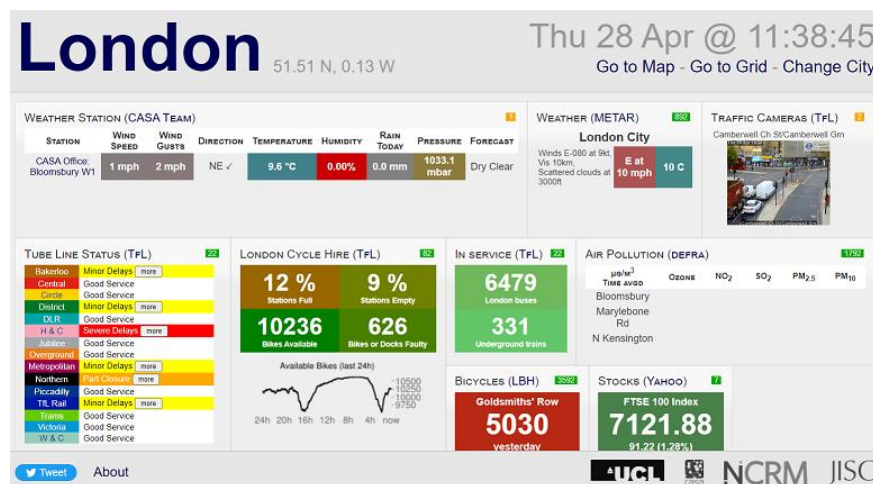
London 51.51 N, 0.13 W

Thu 28 Apr @ 11:38:45

Go to Map - Go to Grid - Change City

Weather Station (CASA Team) 1

| Station | Wind Speed | Wind Gusts | Direction | Temperature | Humidity | Rain Today | Pressure | Forecast |
|---|---|---|---|---|---|---|---|---|
| CASA Office: Bloomsbury W1 | 1 mph | 2 mph | NE ✓ | 9.6 °C | 0.00% | 0.0 mm | 1033.1 mbar | Dry Clear |

Weather (METAR) 892

London City

Winds E-080 at 9kt, Vis 10km, Scattered clouds at 3000ft

E at 10 mph

10 C

Traffic Cameras (TfL) 2

Camberwell Ch St/Camberwell Gn

Tube Line Status (TfL) 22

| | |
|---|---|
| Bakerloo | Minor Delays more |
| Central | Good Service |
| Circle | Good Service |
| District | Minor Delays more |
| DLR | Good Service |
| H & C | Severe Delays more |
| Jubilee | Good Service |
| Overground | Good Service |
| Metropolitan | Minor Delays more |
| Northern | Part Closure more |
| Piccadilly | Good Service |
| TfL Rail | Minor Delays more |
| Trams | Good Service |
| Victoria | Good Service |
| W & C | Good Service |

London Cycle Hire (TfL) 82

12 % Stations Full

9 % Stations Empty

10236 Bikes Available

626 Bikes or Docks Faulty

Available Bikes (last 24h)

10500 10250 10000 9750

24h 20h 16h 12h 8h 4h now

In service (TfL) 22

6479 London buses

331 Underground trains

Air Pollution (DEFRA) 1792

| μg/m$^3$ Time avgd | Ozone | NO$_2$ | SO$_2$ | PM$_{2.5}$ | PM$_{10}$ |
|---|---|---|---|---|---|
| Bloomsbury | | | | | |
| Marylebone Rd | | | | | |
| N Kensington | | | | | |

Bicycles (LBH) 3592

Goldsmiths' Row

5030

yesterday

Stocks (Yahoo) 7

FTSE 100 Index

7121.88

91.22 (1.28%)

Tweet About

UCL CASA NCRM JISC